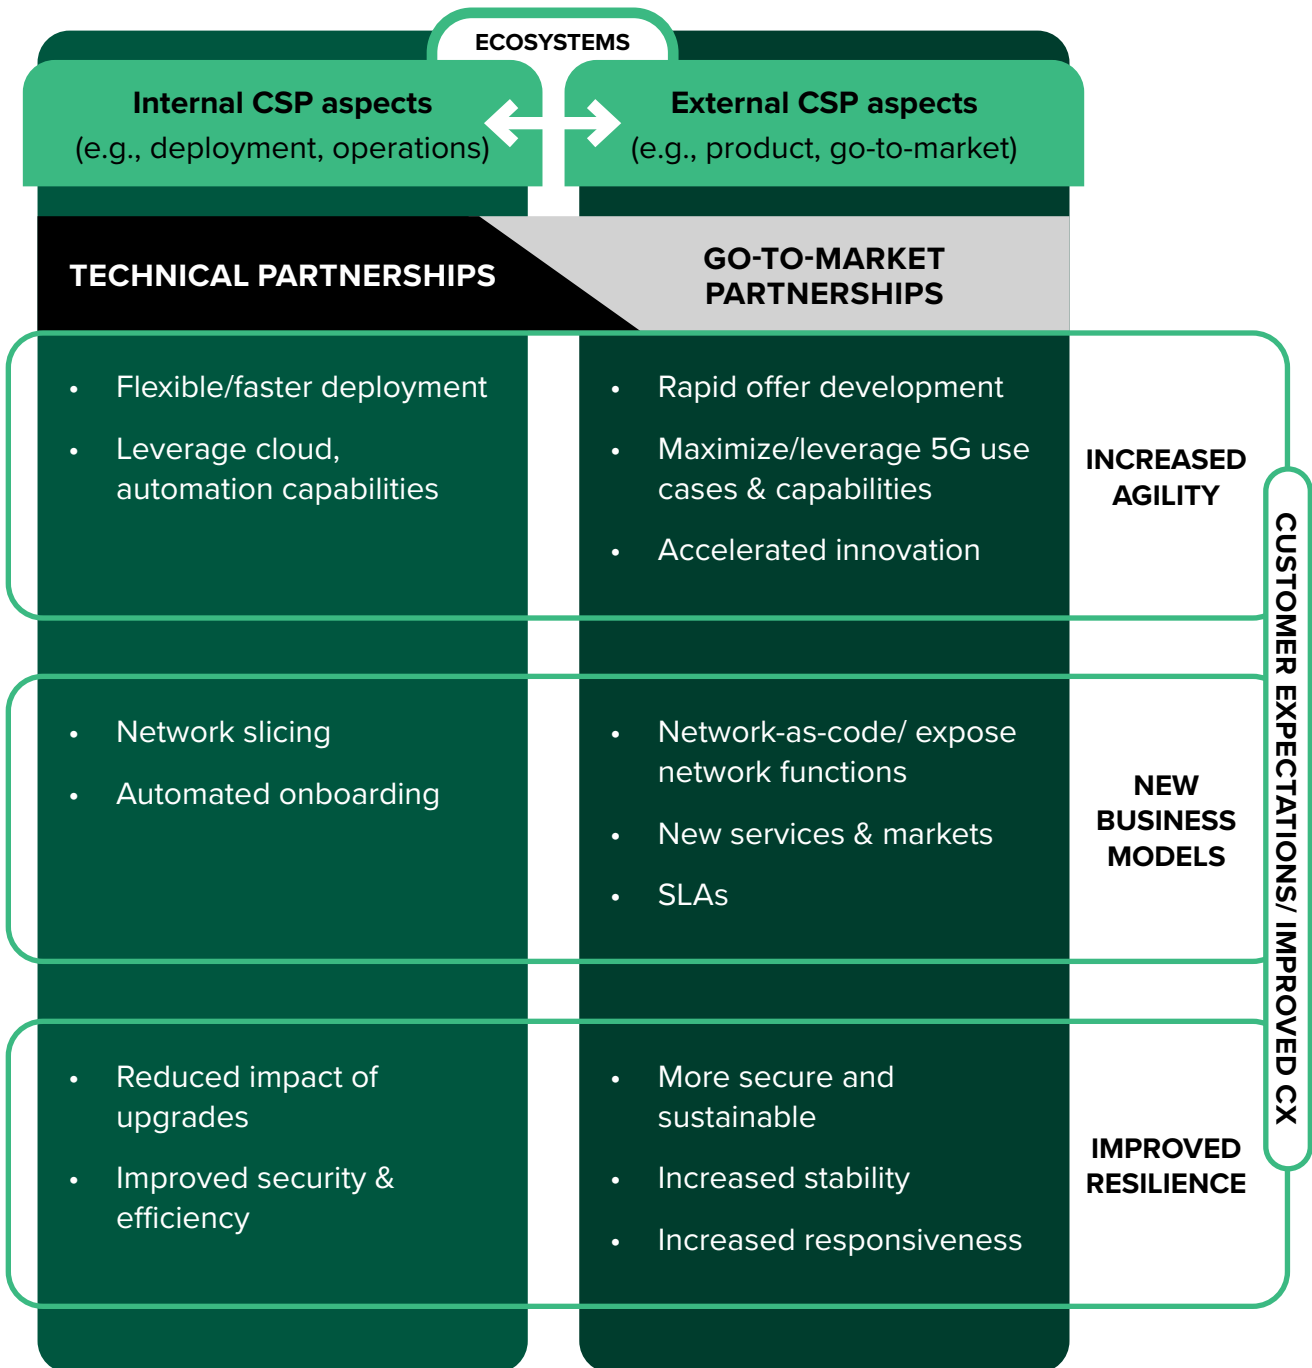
ECOSYSTEMS

Internal CSP aspects
(e.g., deployment, operations)

External CSP aspects
(e.g., product, go-to-market)

TECHNICAL PARTNERSHIPS

GO-TO-MARKET PARTNERSHIPS

- Flexible/faster deployment
- Leverage cloud, automation capabilities

- Rapid offer development
- Maximize/leverage 5G use cases & capabilities
- Accelerated innovation

INCREASED AGILITY

- Network slicing
- Automated onboarding

- Network-as-code/ expose network functions
- New services & markets
- SLAs

NEW BUSINESS MODELS

- Reduced impact of upgrades
- Improved security & efficiency

- More secure and sustainable
- Increased stability
- Increased responsiveness

IMPROVED RESILIENCE

CUSTOMER EXPECTATIONS/ IMPROVED CX